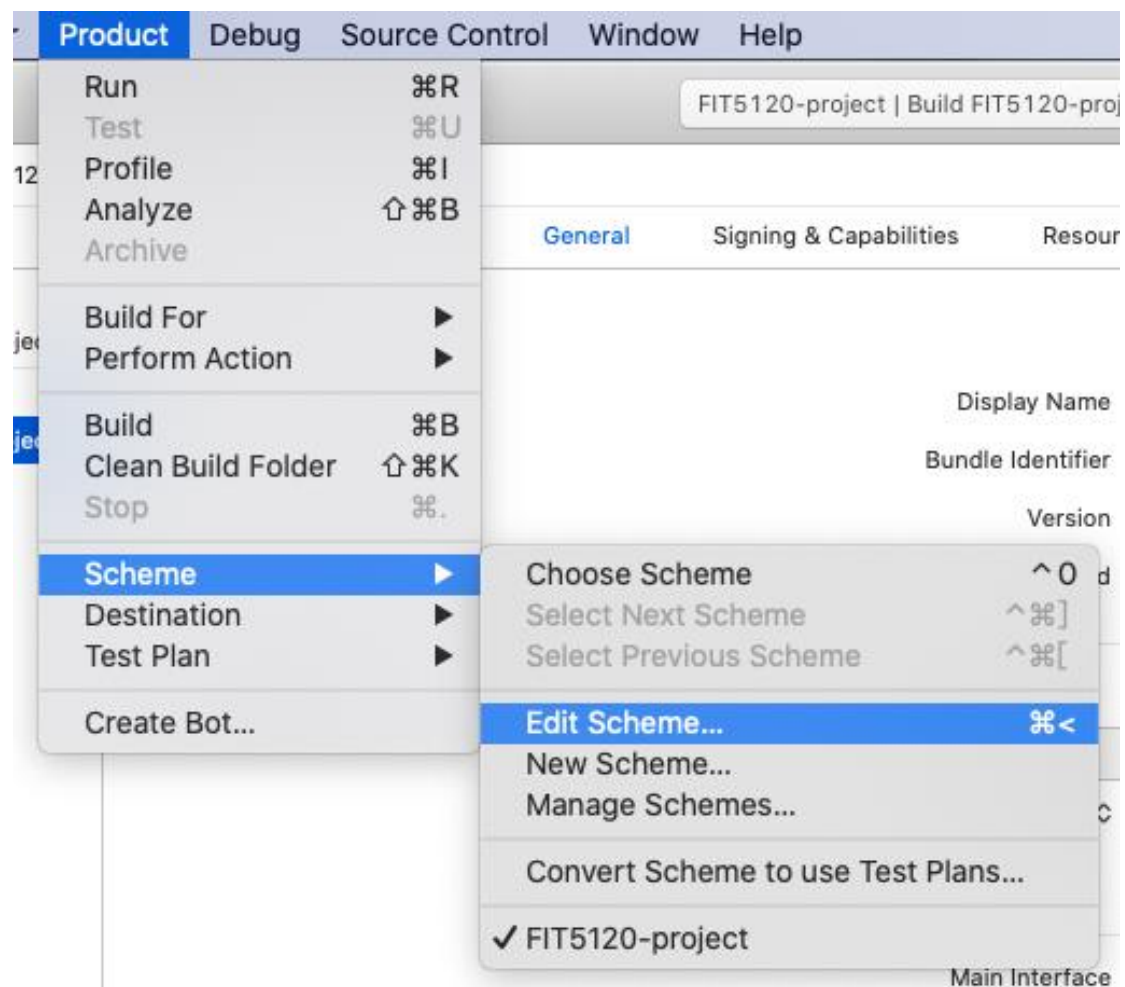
Product Debug Source Control Window Help

Run ⌘R
Test ⌘U
Profile ⌘I
Analyze ⇧⌘B
Archive

Build For ▶
Perform Action ▶

Build ⌘B
Clean Build Folder ⇧⌘K
Stop ⌘.

Scheme ▶
Destination ▶
Test Plan ▶

Create Bot...

Choose Scheme ^0
Select Next Scheme ^⌘]
Select Previous Scheme ^⌘[

Edit Scheme... ⌘<
New Scheme...
Manage Schemes...

Convert Scheme to use Test Plans...

✓ FIT5120-project

FIT5120-project | Build FIT5120-proj

12

General Signing & Capabilities Resou

je

je

Display Name

Bundle Identifier

Version

d

c

Main Interface